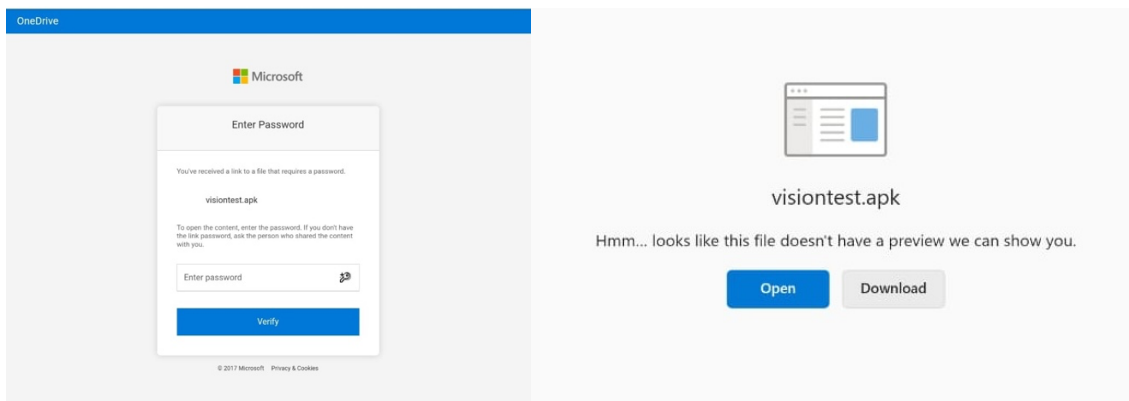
OneDrive

Microsoft

Enter Password

You've received a link to a file that requires a password.

visiontest.apk

To open the content, enter the password. If you don't have the link password, ask the person who shared the content with you.

Enter password

Verify

© 2017 Microsoft Privacy & Cookies

visiontest.apk

Hmm... looks like this file doesn't have a preview we can show you.

Open

Download